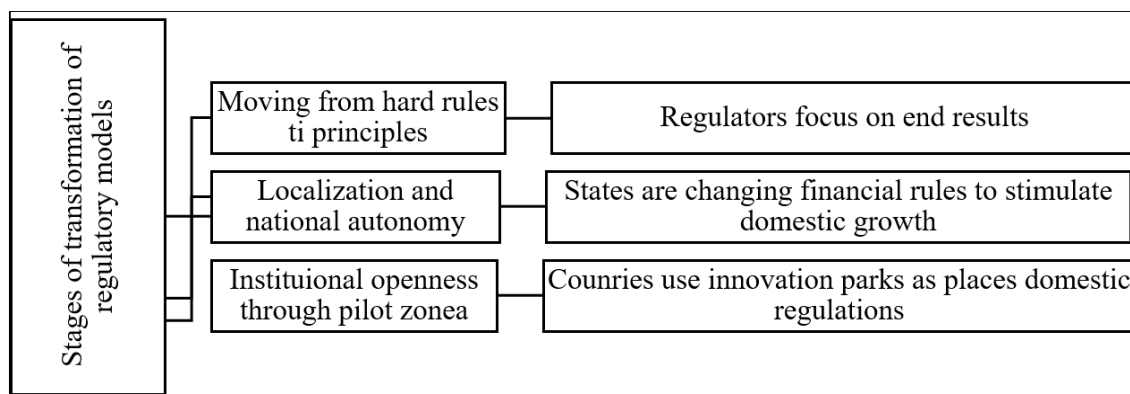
Stages of transformation of regulatory models

Moving from hard rules ti principles

Regulators focus on end results

Localization and national autonomy

States are changing financial rules to stimulate domestic growth

Instituional openness through pilot zonea

Counries use innovation parks as places domestic regulations